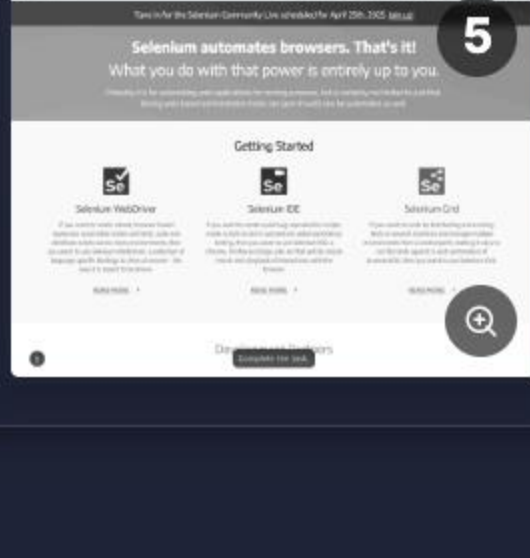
Tune in for the Selenium Community Live scheduled for April 25th, 2025 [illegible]

5

Selenium automates browsers. That's it!

What you do with that power is entirely up to you.

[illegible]

Getting Started

Se
Selenium WebDriver

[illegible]

READ MORE

Se
Selenium IDE

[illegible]

READ MORE

Se
Selenium Grid

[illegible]

READ MORE

Development Partners

Complete the task.